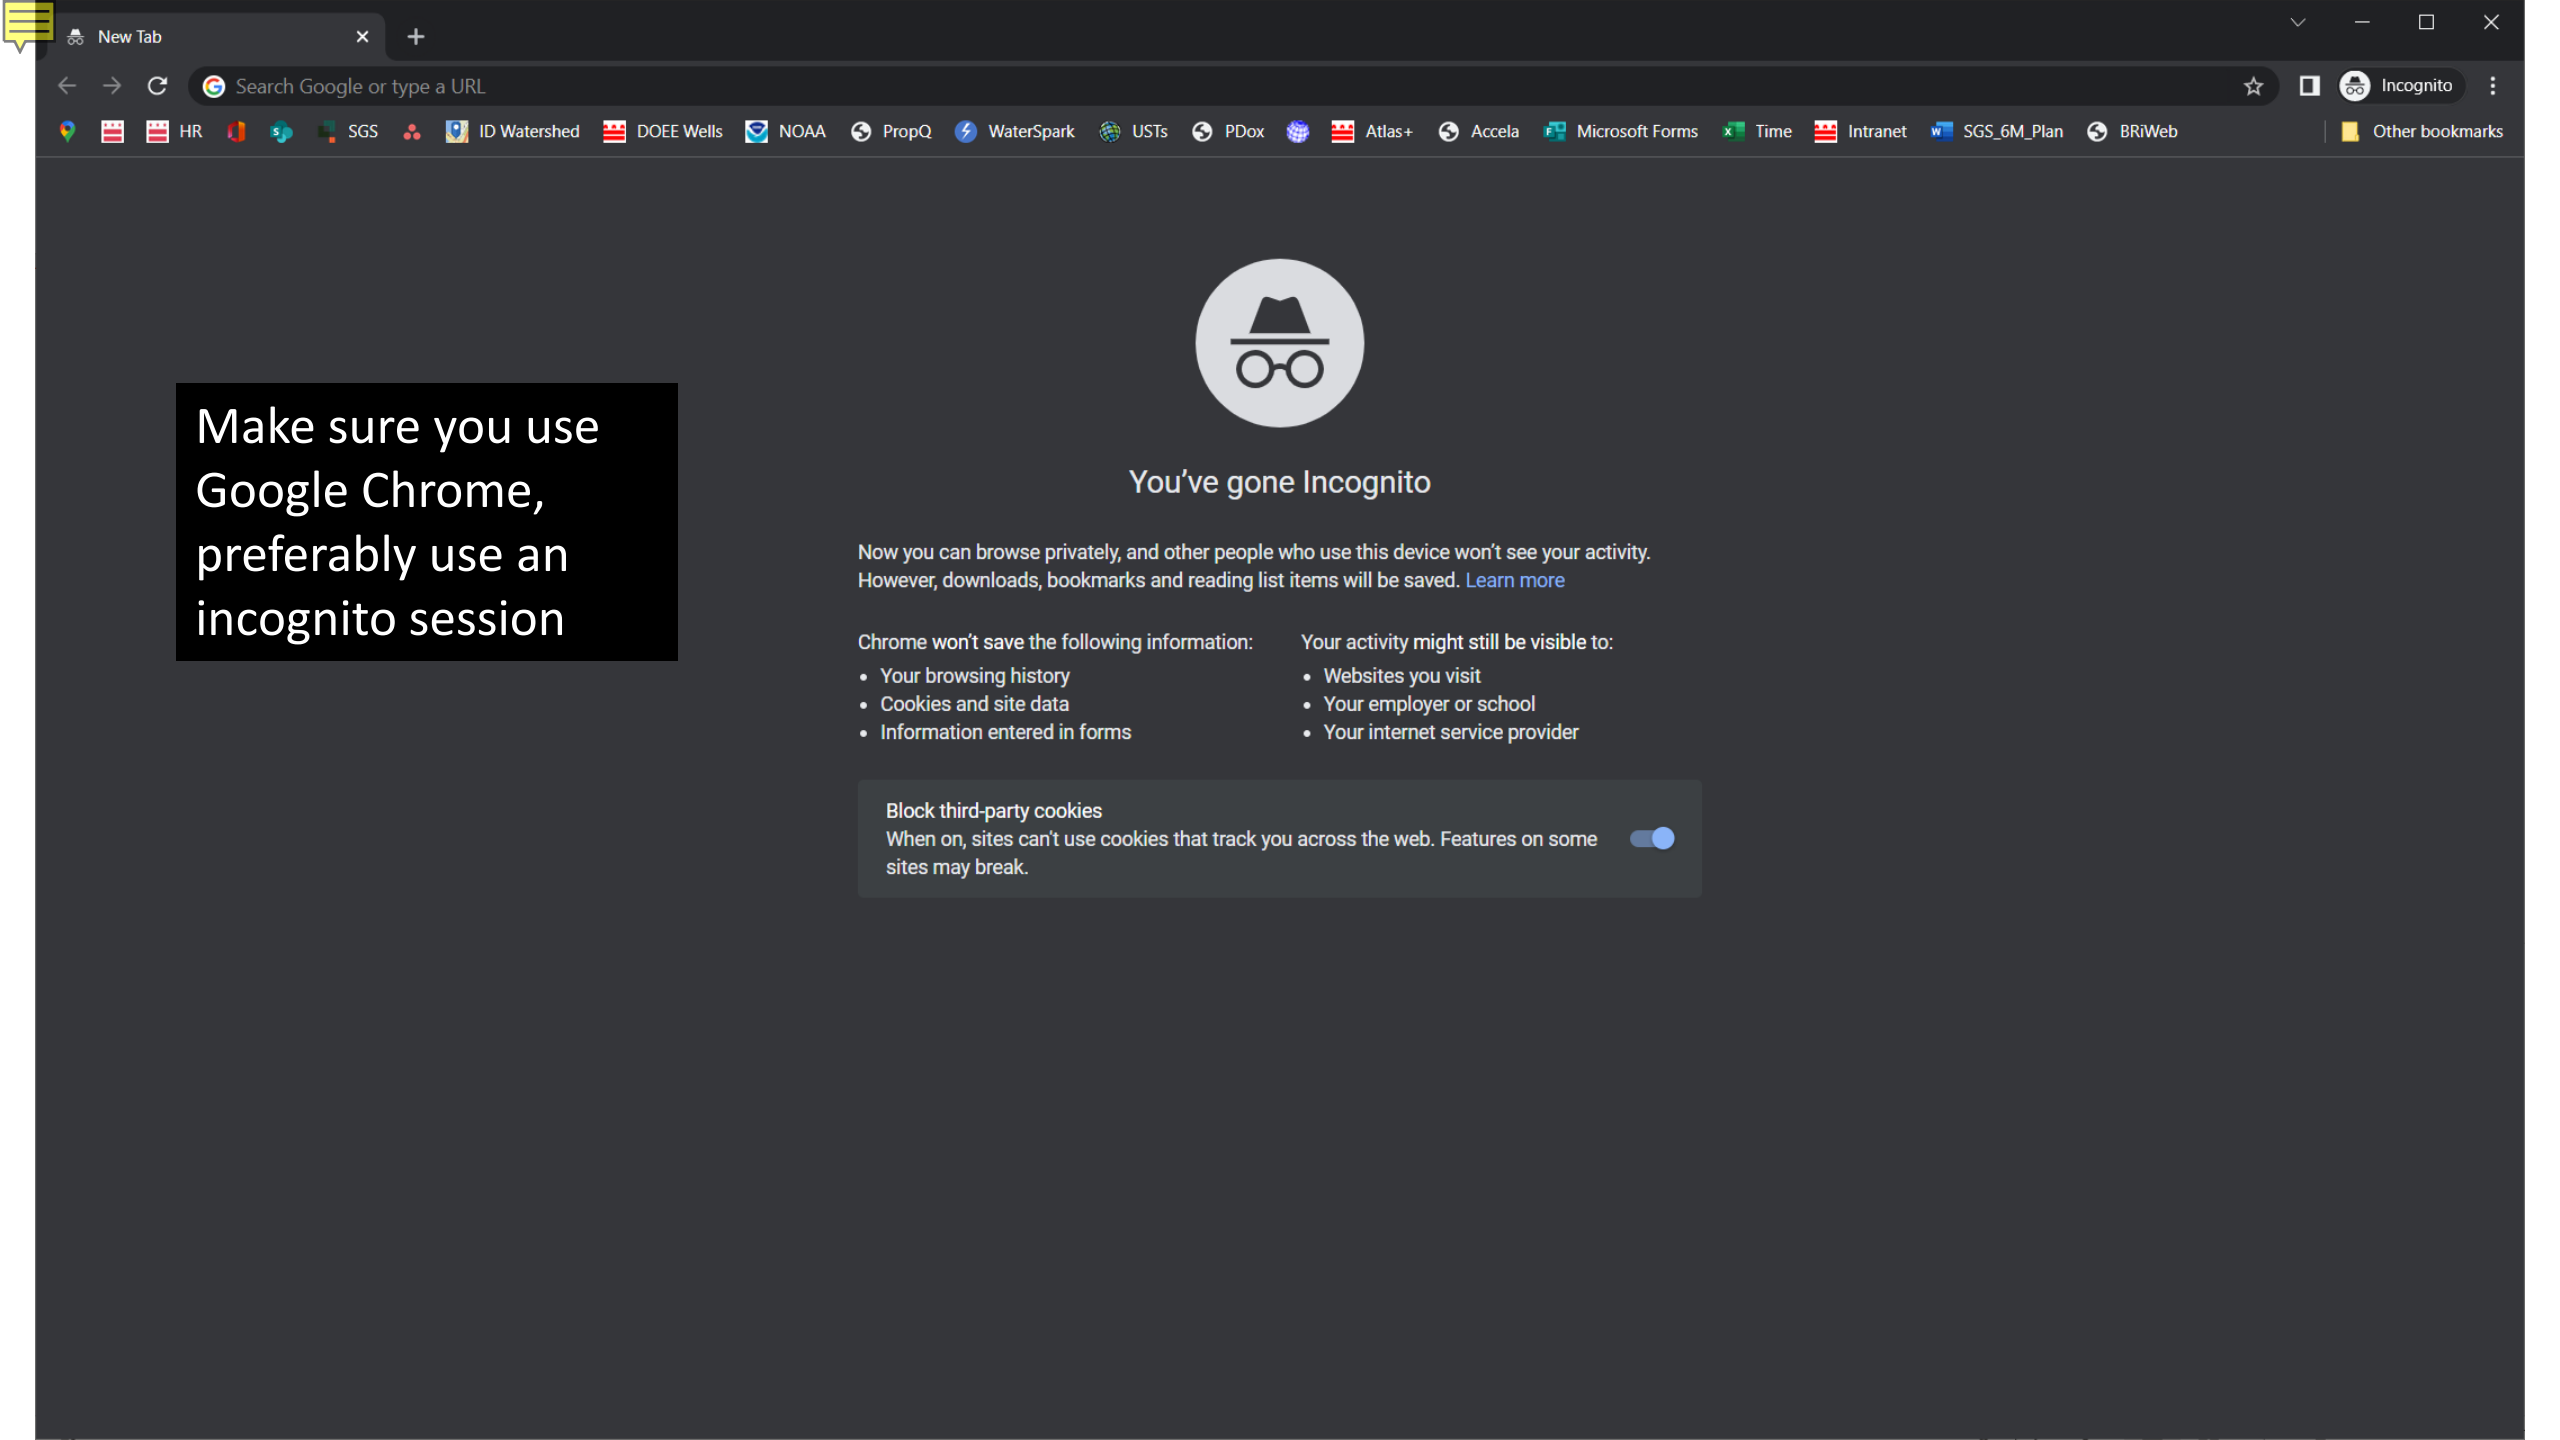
New Tab

Search Google or type a URL

Incognito

HR SGS ID Watershed DOEE Wells NOAA PropQ WaterSpark USTs PDox Atlas+ Accela Microsoft Forms Time Intranet SGS_6M_Plan BRiWeb Other bookmarks

Make sure you use Google Chrome, preferably use an incognito session

You’ve gone Incognito

Now you can browse privately, and other people who use this device won’t see your activity. However, downloads, bookmarks and reading list items will be saved. Learn more

Chrome won’t save the following information:
- Your browsing history
- Cookies and site data
- Information entered in forms

Your activity might still be visible to:
- Websites you visit
- Your employer or school
- Your internet service provider

Block third-party cookies
When on, sites can't use cookies that track you across the web. Features on some sites may break.